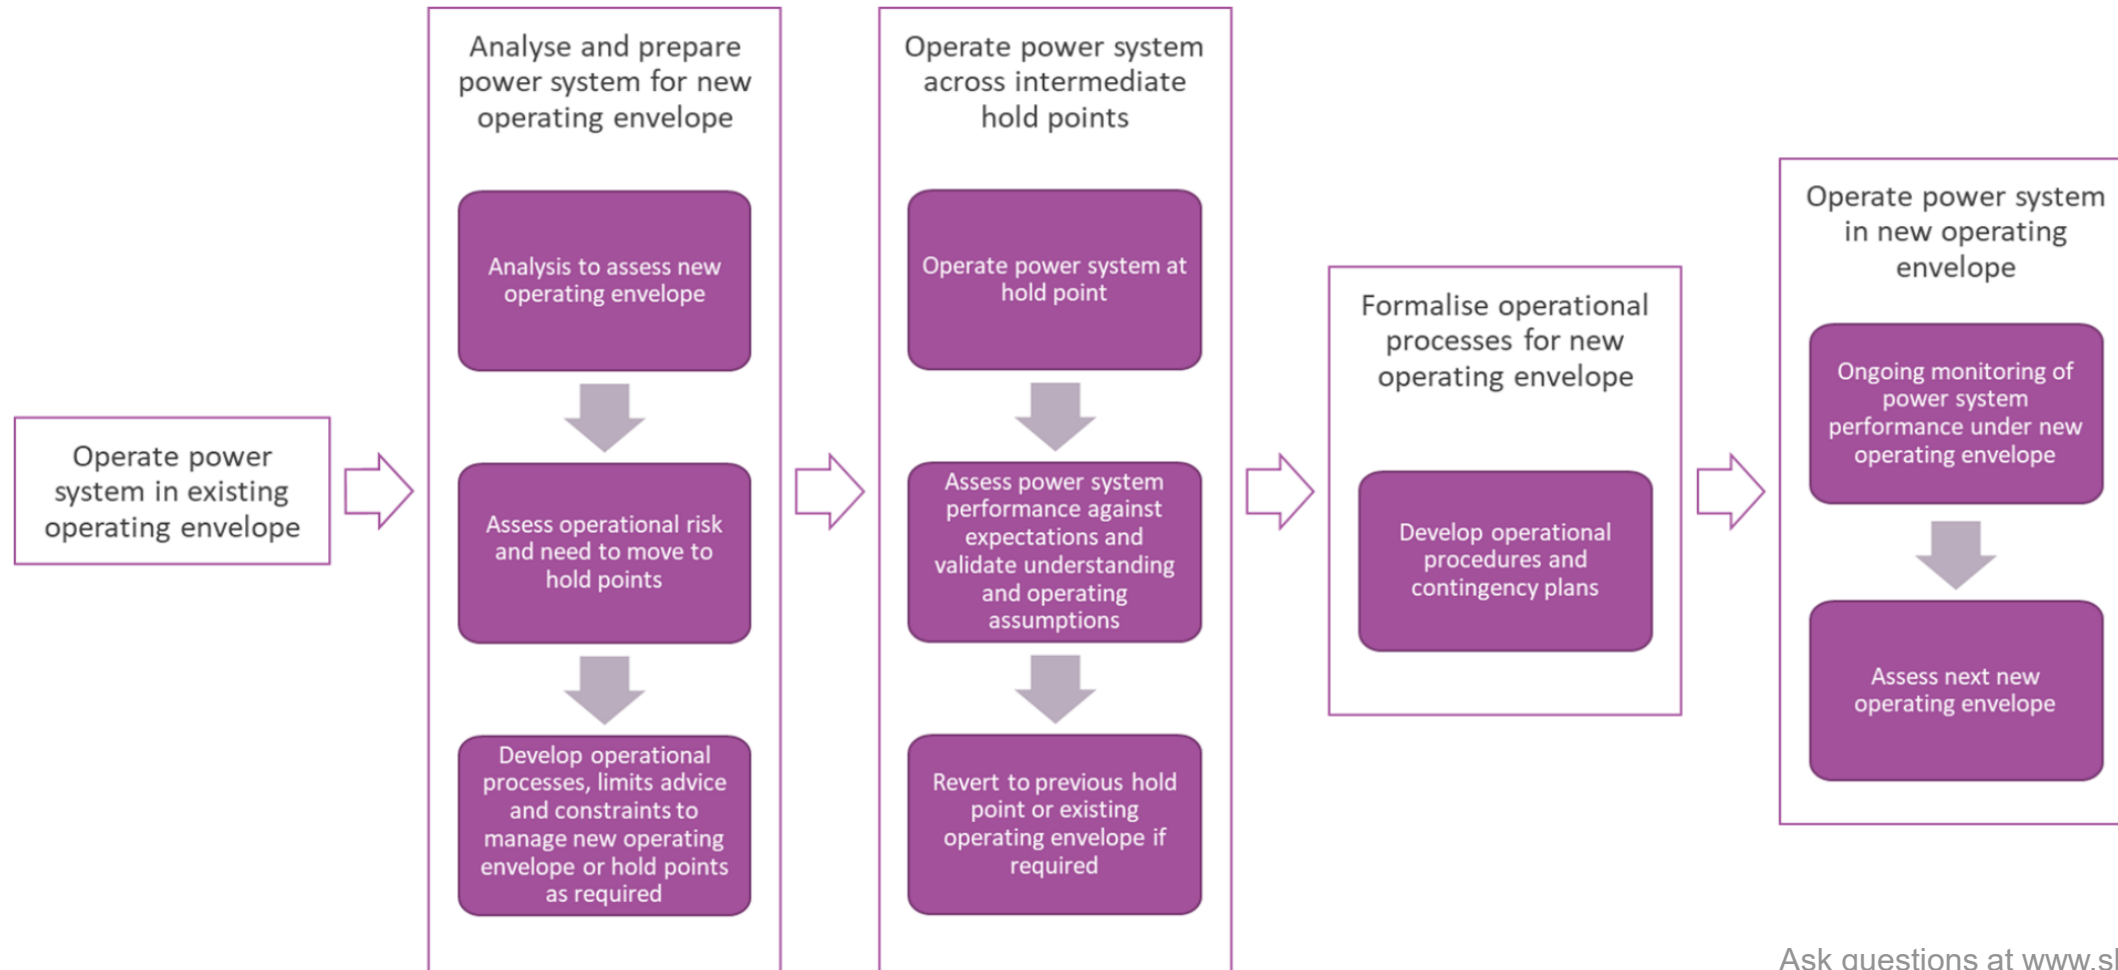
Operate power system in existing operating envelope

Analyse and prepare power system for new operating envelope

Analysis to assess new operating envelope

Assess operational risk and need to move to hold points

Develop operational processes, limits advice and constraints to manage new operating envelope or hold points as required

Operate power system across intermediate hold points

Operate power system at hold point

Assess power system performance against expectations and validate understanding and operating assumptions

Revert to previous hold point or existing operating envelope if required

Formalise operational processes for new operating envelope

Develop operational procedures and contingency plans

Operate power system in new operating envelope

Ongoing monitoring of power system performance under new operating envelope

Assess next new operating envelope

Ask questions at www.sl